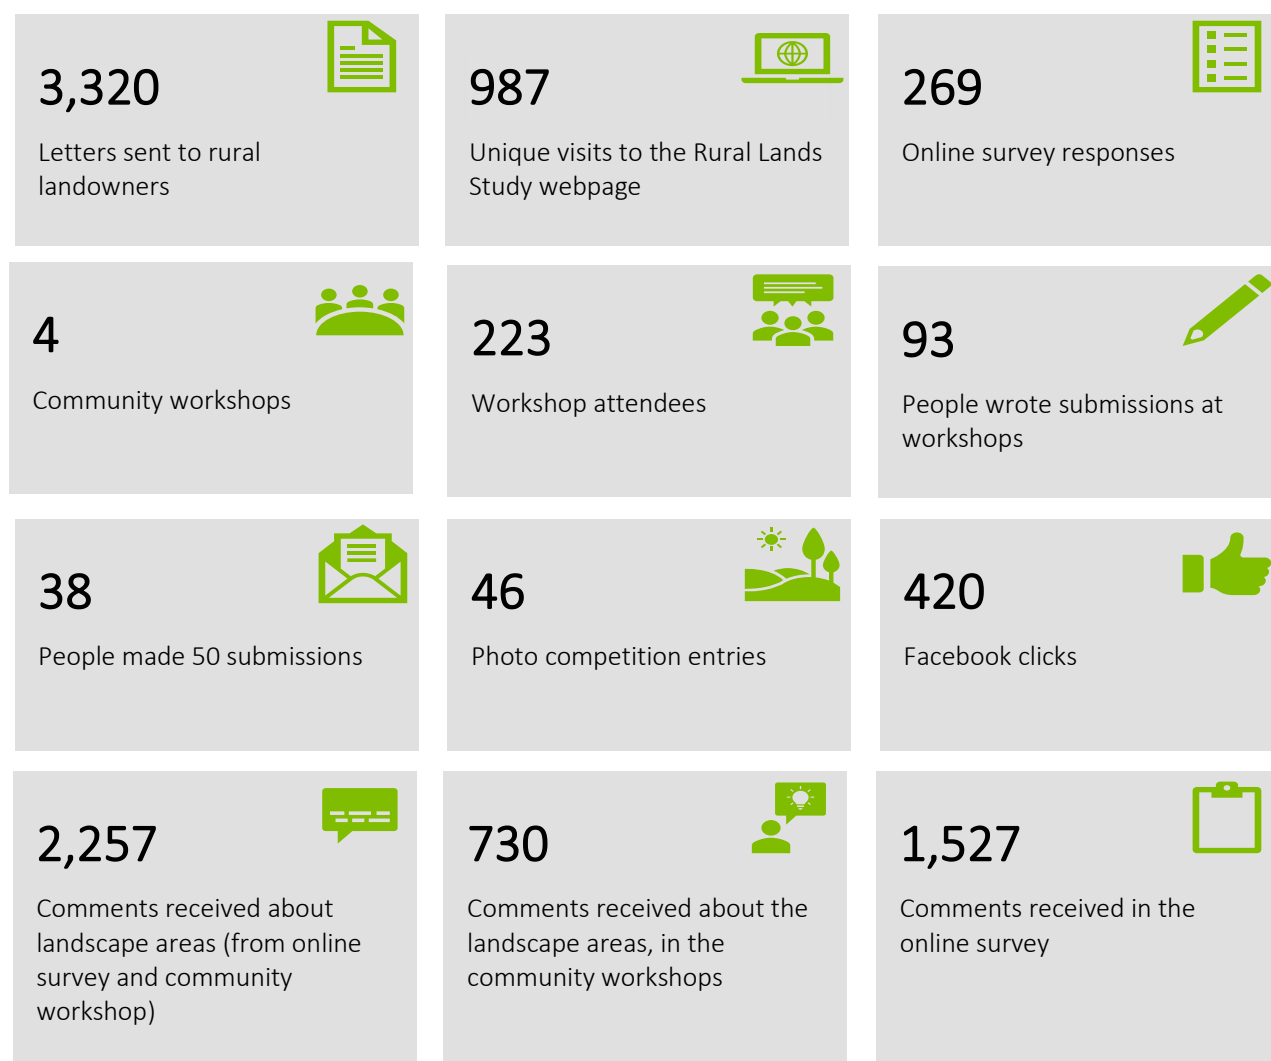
3,320

Letters sent to rural landowners

987

Unique visits to the Rural Lands Study webpage

269

Online survey responses

4

Community workshops

223

Workshop attendees

93

People wrote submissions at workshops

38

People made 50 submissions

46

Photo competition entries

420

Facebook clicks

2,257

Comments received about landscape areas (from online survey and community workshop)

730

Comments received about the landscape areas, in the community workshops

1,527

Comments received in the online survey